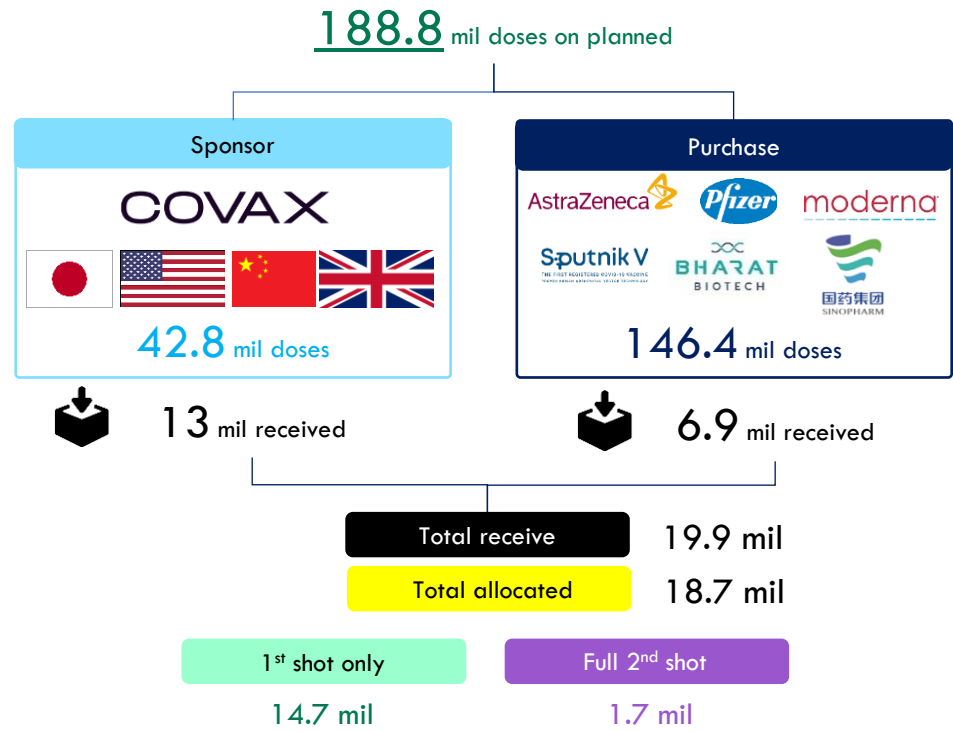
188.8 mil doses on planned

Sponsor

COVAX

42.8 mil doses

Purchase

AstraZeneca Pfizer moderna

Sputnik V THE FIRST REGISTERED COVID-19 VACCINE

BHARAT BIOTECH

国药集团 SINOPHARM

146.4 mil doses

13 mil received

6.9 mil received

Total receive 19.9 mil

Total allocated 18.7 mil

1$^{st}$ shot only

14.7 mil

Full 2$^{nd}$ shot

1.7 mil